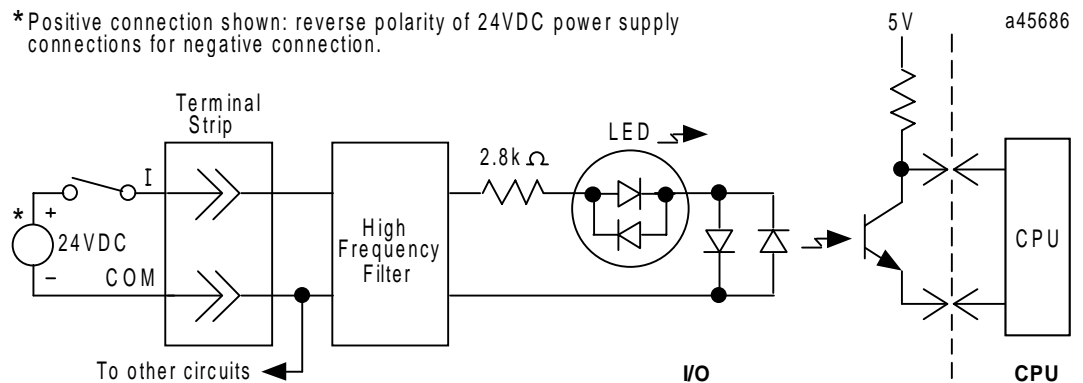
*Positive connection shown: reverse polarity of 24VDC power supply connections for negative connection.

5V

a45686

Terminal Strip

LED

2.8k $\Omega$

I

*

+

24VDC

–

COM

High Frequency Filter

CPU

To other circuits

I/O

CPU